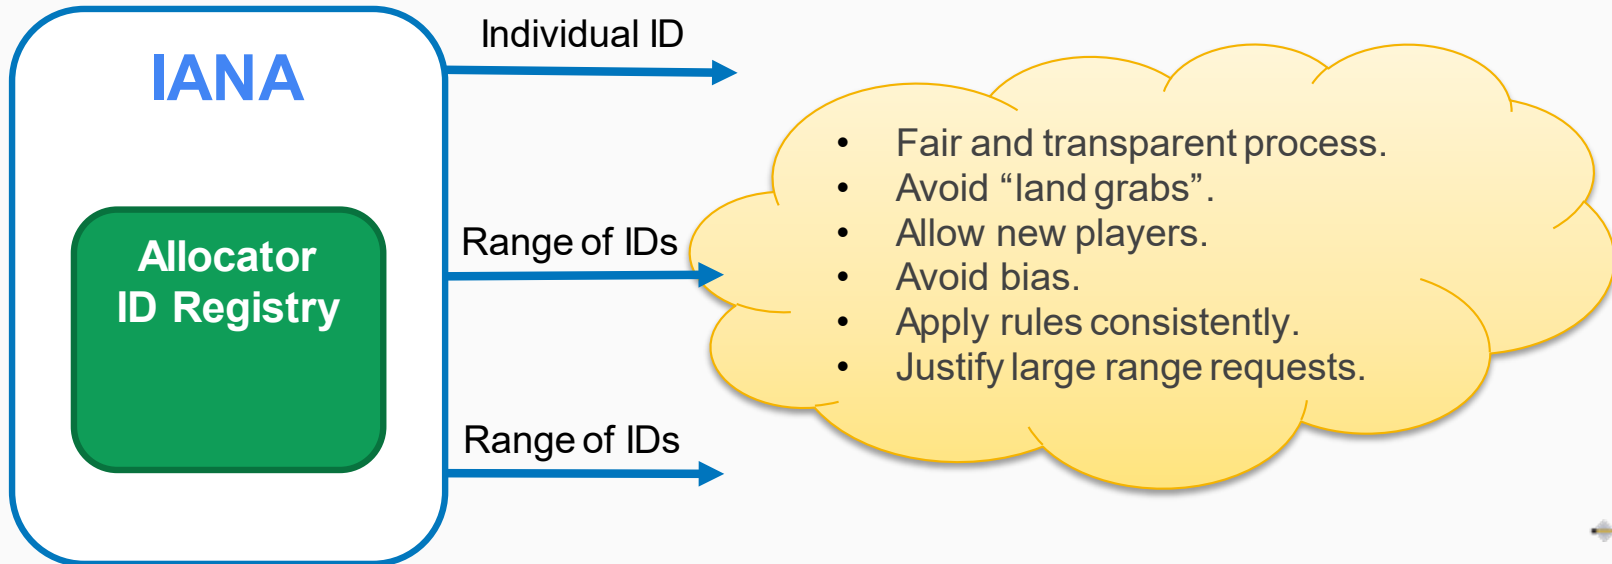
IANA

Allocator
ID Registry

Individual ID

Range of IDs

Range of IDs

- Fair and transparent process.
- Avoid “land grabs”.
- Allow new players.
- Avoid bias.
- Apply rules consistently.
- Justify large range requests.